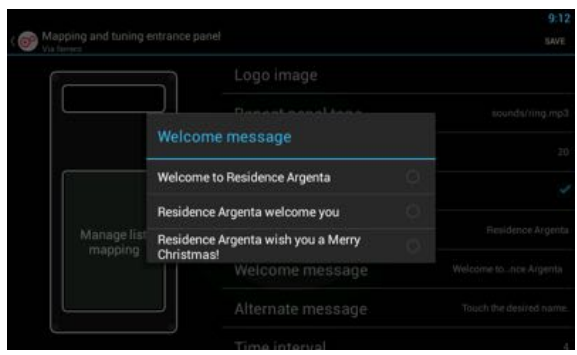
9:12

Mapping and tuning entrance panel
Via ferrero

SAVE

Logo image

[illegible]

sounds/ring.mp3

20

Residence Argenta

Welcome message

Welcome to Residence Argenta

Residence Argenta welcome you

Residence Argenta wish you a Merry Christmas!

Manage list mapping

Welcome message

Welcome to...nce Argenta

Alternate message

Touch the desired name.

Time interval

4